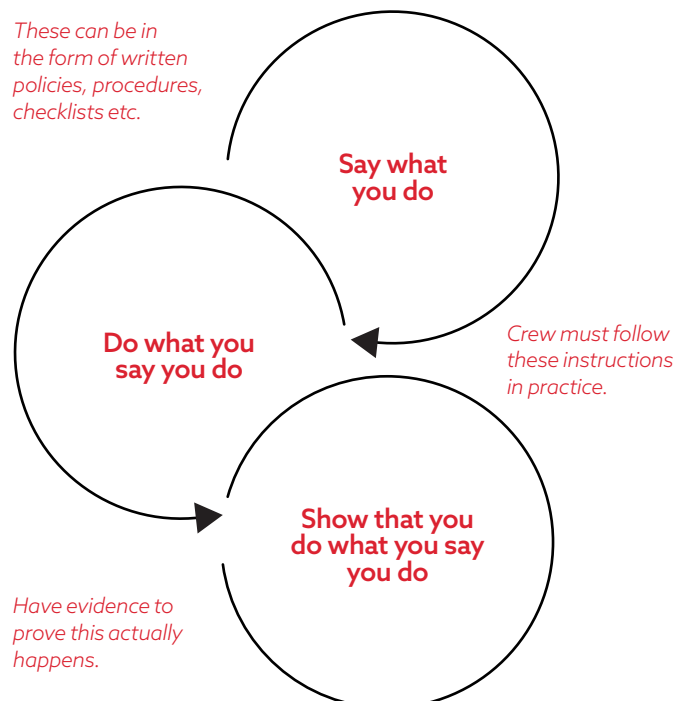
These can be in the form of written policies, procedures, checklists etc.

Say what you do

Do what you say you do

Crew must follow these instructions in practice.

Show that you do what you say you do

Have evidence to prove this actually happens.